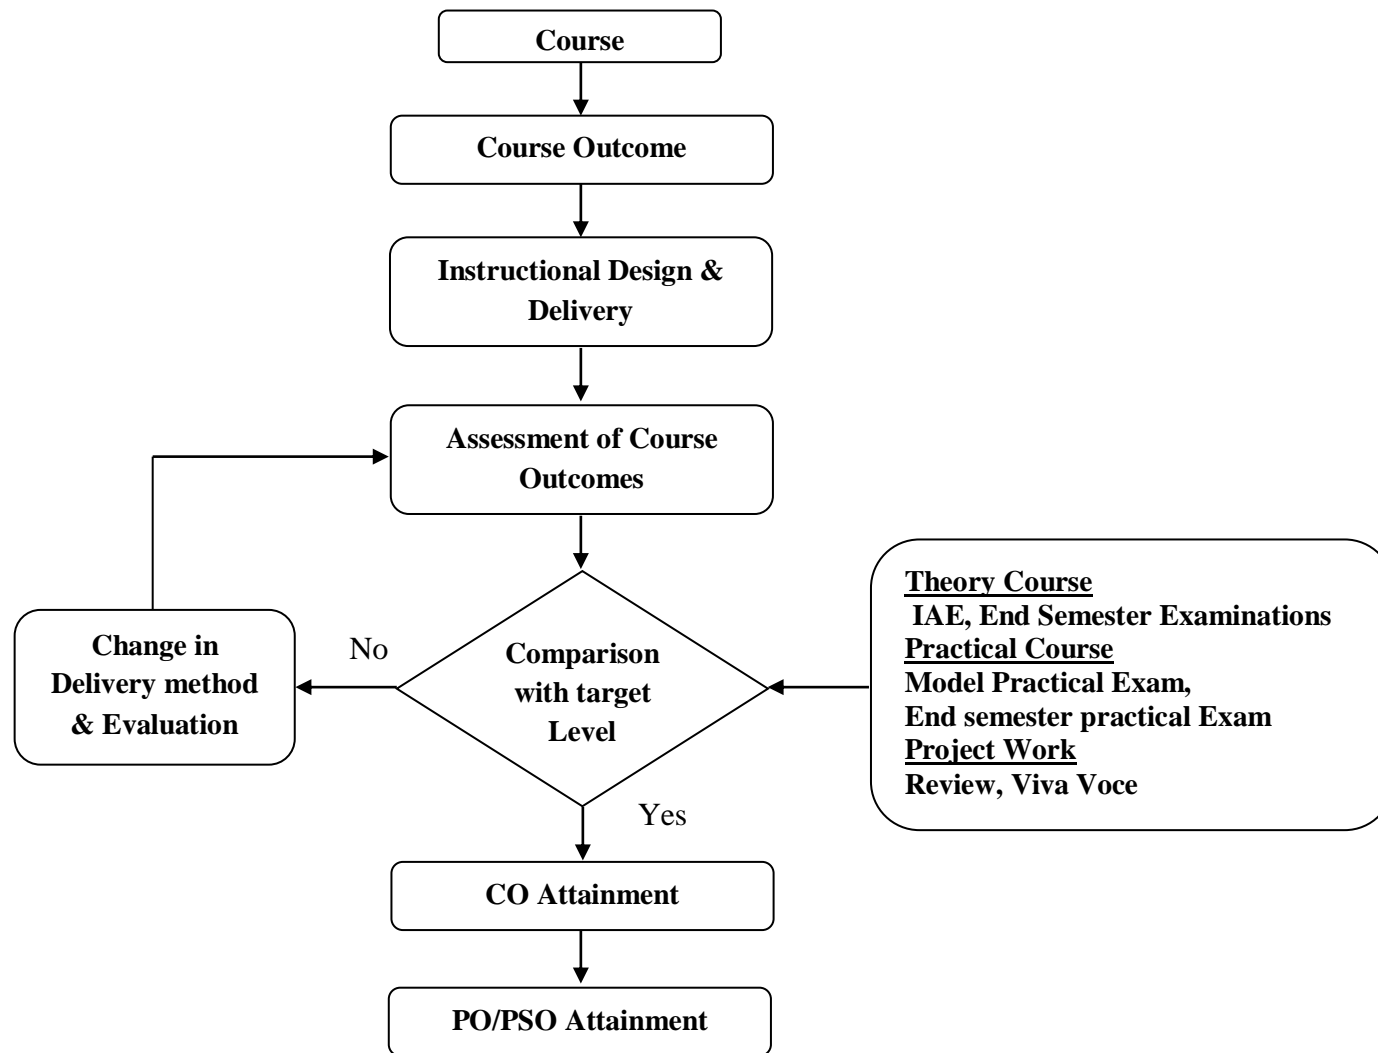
Course

Course Outcome

Instructional Design & Delivery

Assessment of Course Outcomes

Change in Delivery method & Evaluation

No

Comparison with target Level

Theory Course
IAE, End Semester Examinations
Practical Course
Model Practical Exam,
End semester practical Exam
Project Work
Review, Viva Voce

Yes

CO Attainment

PO/PSO Attainment